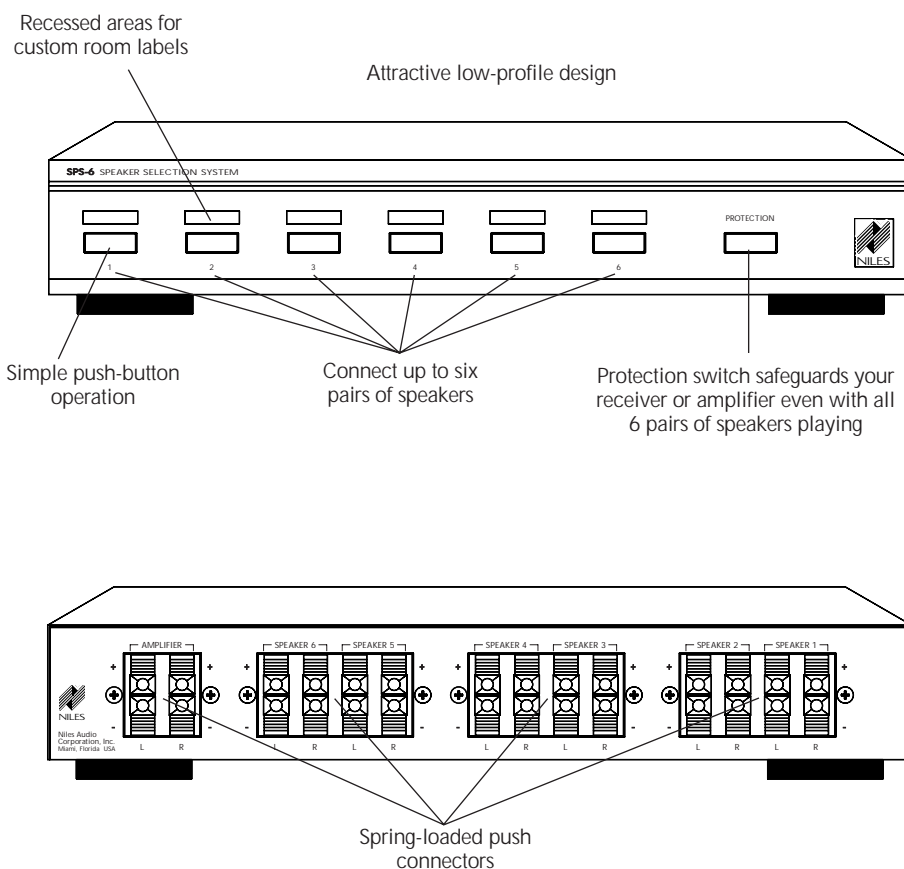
Recessed areas for custom room labels

Attractive low-profile design

SPS-6 SPEAKER SELECTION SYSTEM

PROTECTION

NILES

1 2 3 4 5 6

Simple push-button operation

Connect up to six pairs of speakers

Protection switch safeguards your receiver or amplifier even with all 6 pairs of speakers playing

AMPLIFIER
SPEAKER 6 SPEAKER 5
SPEAKER 4 SPEAKER 3
SPEAKER 2 SPEAKER 1

+ - + - + - + - + - + - + -

L R L R L R L R L R L R L R

NILES
Niles Audio Corporation, Inc.
Miami, Florida USA

Spring-loaded push connectors